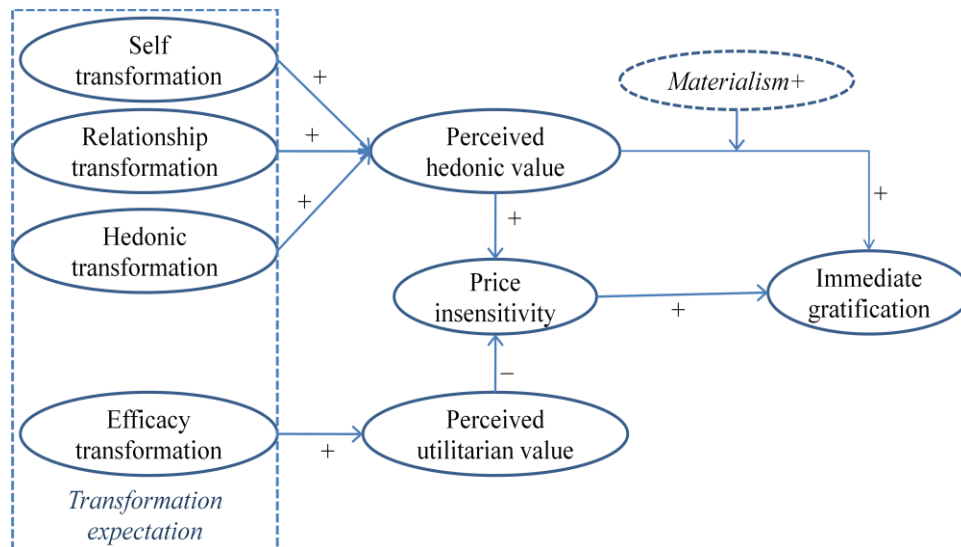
Self transformation

Relationship transformation

Hedonic transformation

Efficacy transformation

Transformation expectation

+

+

+

+

Perceived hedonic value

Materialism+

+

+

Price insensitivity

+

Immediate gratification

−

Perceived utilitarian value